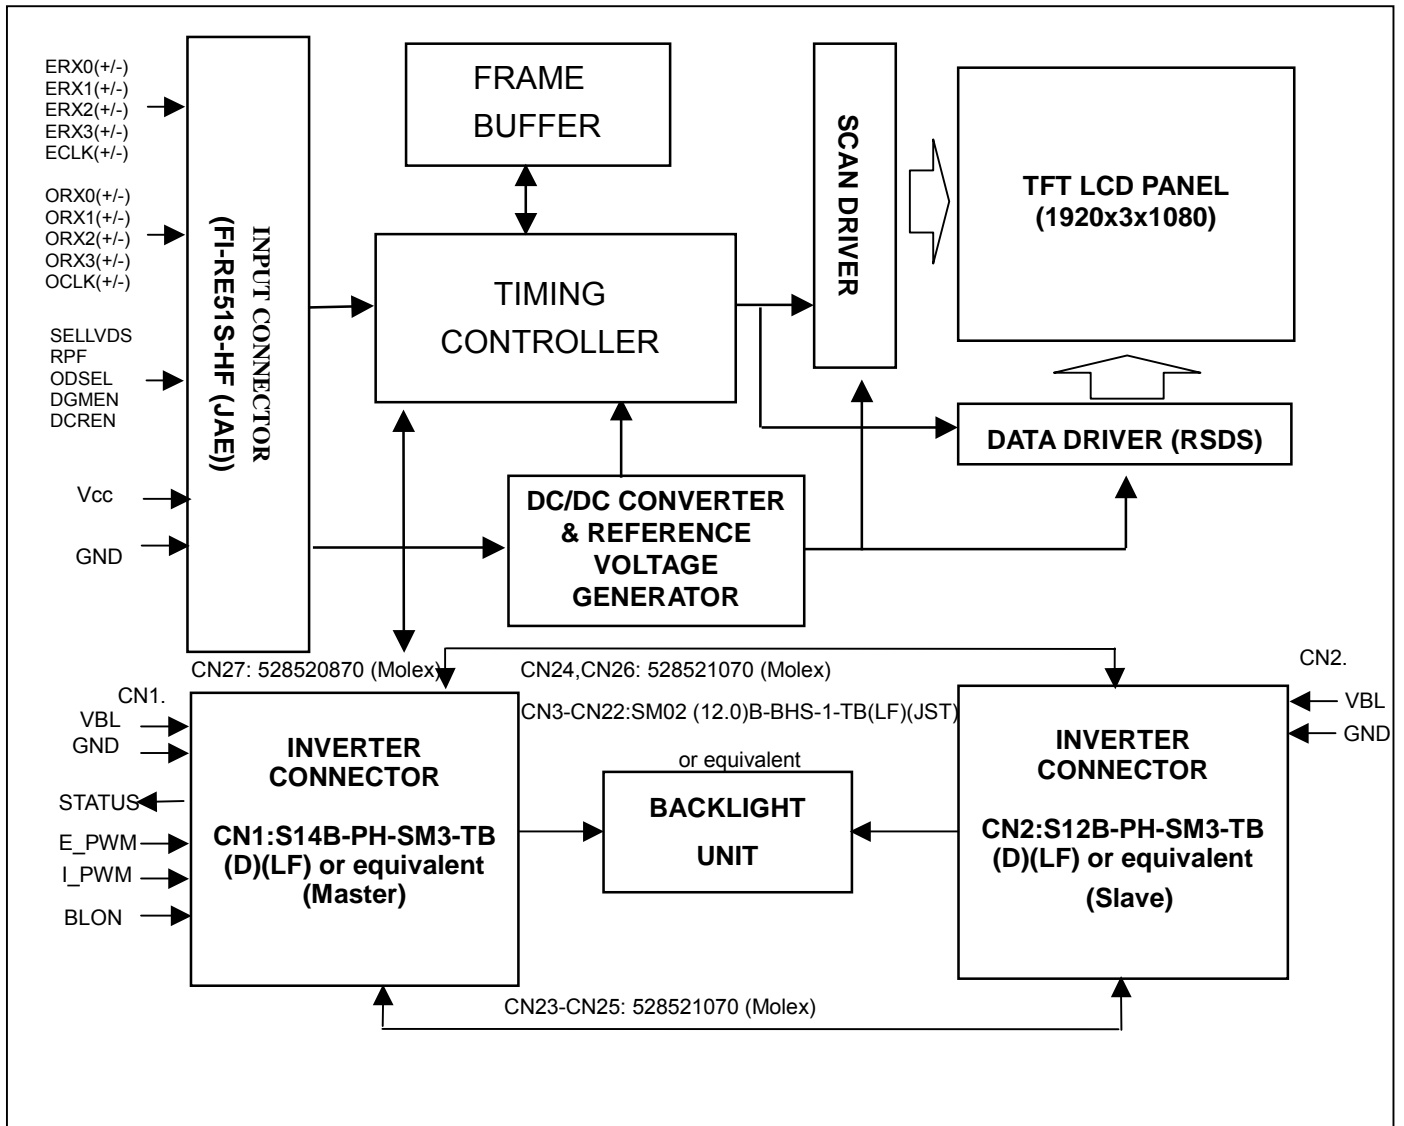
ERX0(+/-)
ERX1(+/-)
ERX2(+/-)
ERX3(+/-)
ECLK(+/-)

ORX0(+/-)
ORX1(+/-)
ORX2(+/-)
ORX3(+/-)
OCLK(+/-)

SELLVDS
RPF
ODSEL
DGMEN
DCREN

Vcc

GND

INPUT CONNECTOR
(FI-RE51S-HF (JAE))

FRAME
BUFFER

TIMING
CONTROLLER

SCAN DRIVER

TFT LCD PANEL
(1920x3x1080)

DATA DRIVER (RSDS)

DC/DC CONVERTER
& REFERENCE
VOLTAGE
GENERATOR

CN27: 528520870 (Molex)

CN24,CN26: 528521070 (Molex)

CN3-CN22:SM02 (12.0)B-BHS-1-TB(LF)(JST)
or equivalent

CN2.
VBL
GND

CN1.
VBL
GND
STATUS
E_PWM
I_PWM
BLON

INVERTER
CONNECTOR

CN1:S14B-PH-SM3-TB
(D)(LF) or equivalent
(Master)

BACKLIGHT
UNIT

INVERTER
CONNECTOR

CN2:S12B-PH-SM3-TB
(D)(LF) or equivalent
(Slave)

CN23-CN25: 528521070 (Molex)